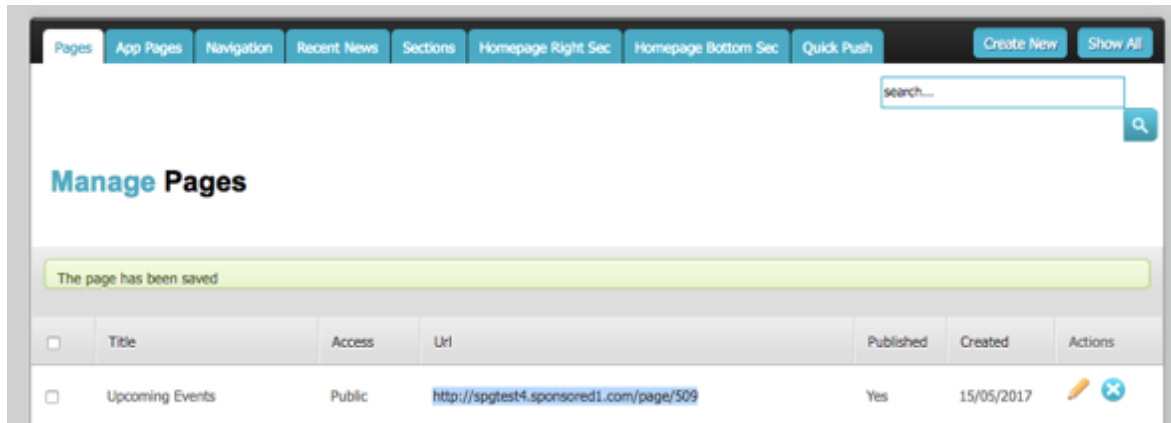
Pages | App Pages | Navigation | Recent News | Sections | Homepage Right Sec | Homepage Bottom Sec | Quick Push

Create New | Show All

search...

Manage Pages

The page has been saved

| | Title | Access | Url | Published | Created | Actions |
|---|---|---|---|---|---|---|
| | Upcoming Events | Public | http://spgtest4.sponsored1.com/page/509 | Yes | 15/05/2017 | |